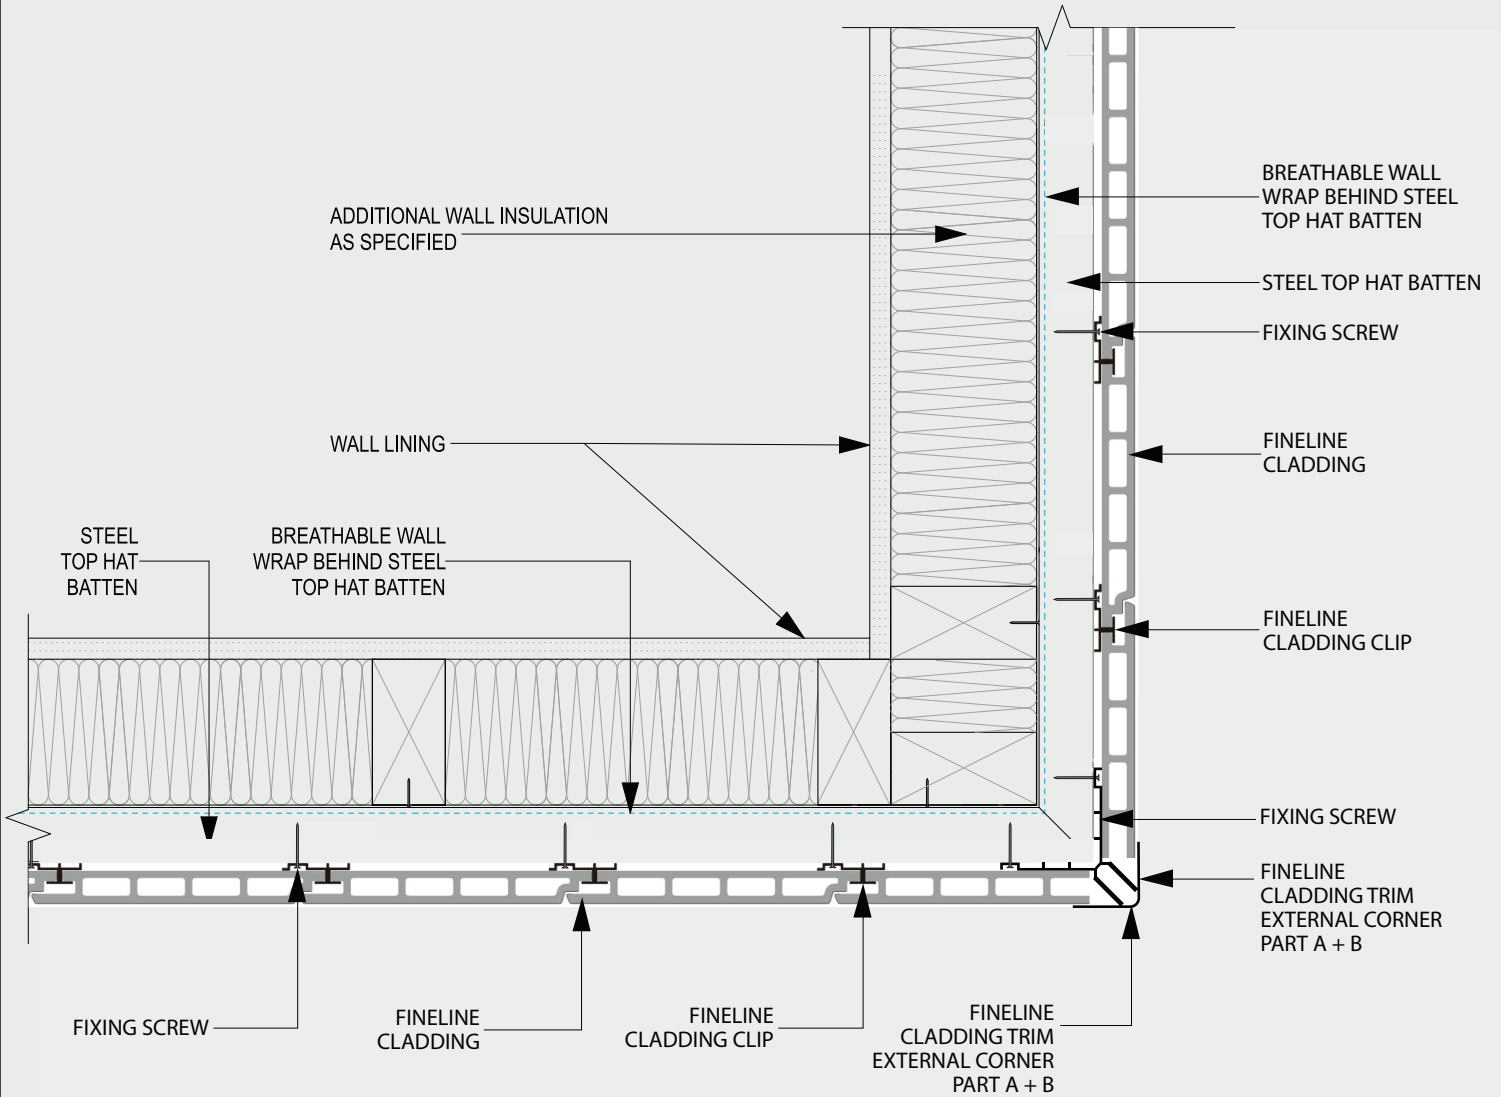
BREATHABLE WALL WRAP BEHIND STEEL TOP HAT BATTEN

ADDITIONAL WALL INSULATION AS SPECIFIED

STEEL TOP HAT BATTEN

FIXING SCREW

WALL LINING

FINELINE CLADDING

STEEL TOP HAT BATTEN

BREATHABLE WALL WRAP BEHIND STEEL TOP HAT BATTEN

FINELINE CLADDING CLIP

FIXING SCREW

FINELINE CLADDING TRIM EXTERNAL CORNER PART A + B

FIXING SCREW

FINELINE CLADDING

FINELINE CLADDING CLIP

FINELINE CLADDING TRIM EXTERNAL CORNER PART A + B